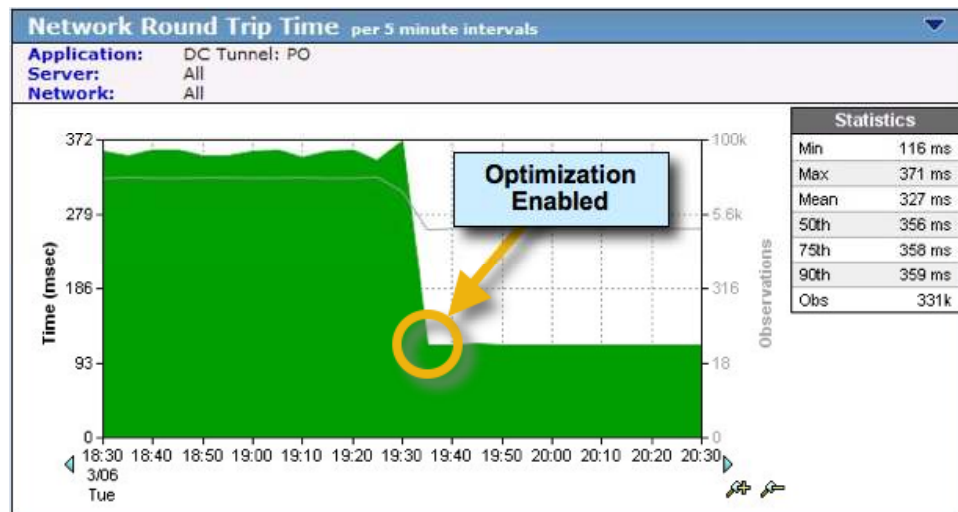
Network Round Trip Time per 5 minute intervals

Application: DC Tunnel: PO
Server: All
Network: All

| Statistics | |
|---|---|
| Min | 116 ms |
| Max | 371 ms |
| Mean | 327 ms |
| 50th | 356 ms |
| 75th | 358 ms |
| 90th | 359 ms |
| Obs | 331k |

Optimization Enabled

Time (msec)
372
279
186
93
0

Observations
100k
5.6k
316
18
0

18:30 18:40 18:50 19:00 19:10 19:20 19:30 19:40 19:50 20:00 20:10 20:20 20:30
3/06
Tue